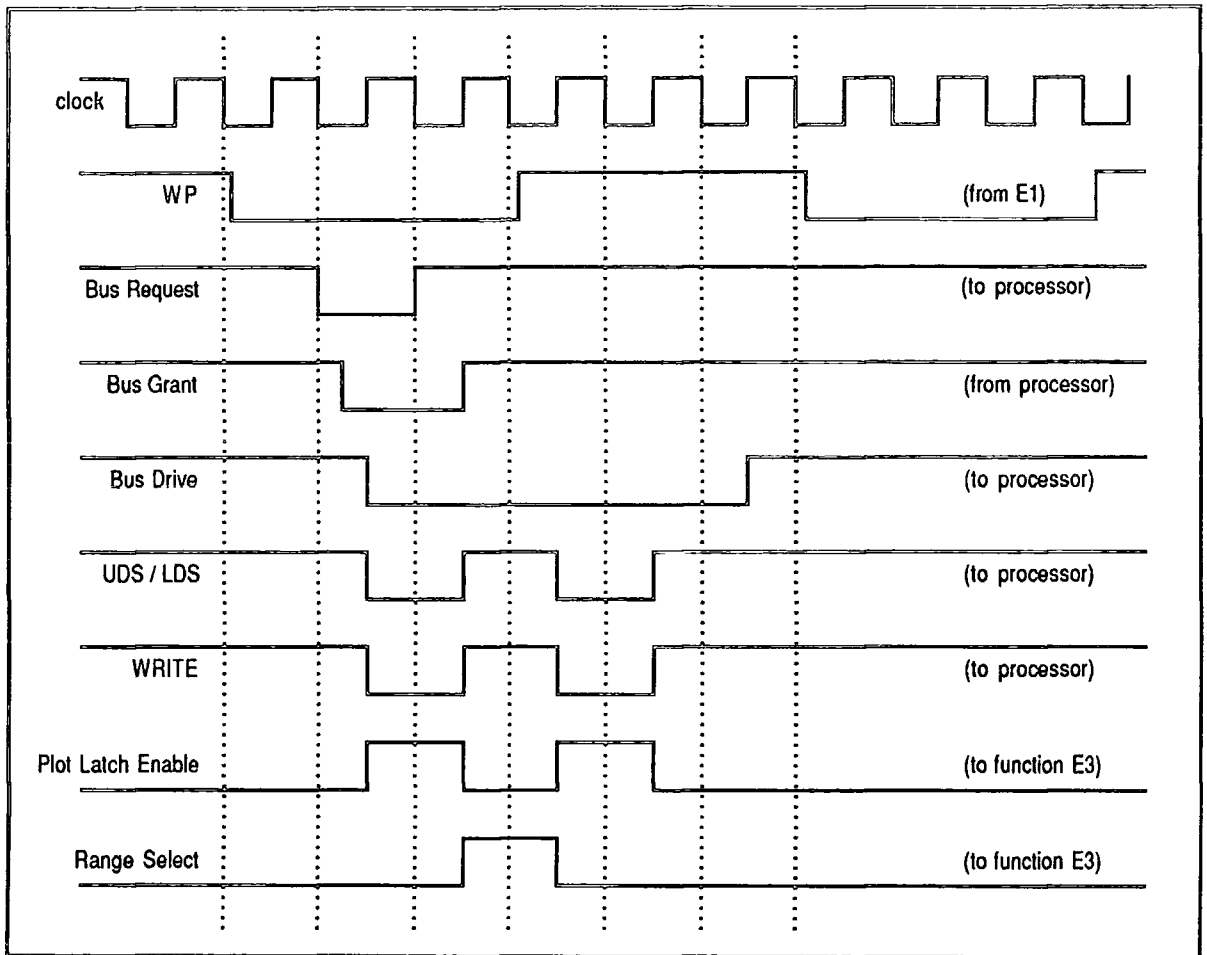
clock

WP (from E1)

Bus Request (to processor)

Bus Grant (from processor)

Bus Drive (to processor)

UDS / LDS (to processor)

WRITE (to processor)

Plot Latch Enable (to function E3)

Range Select (to function E3)